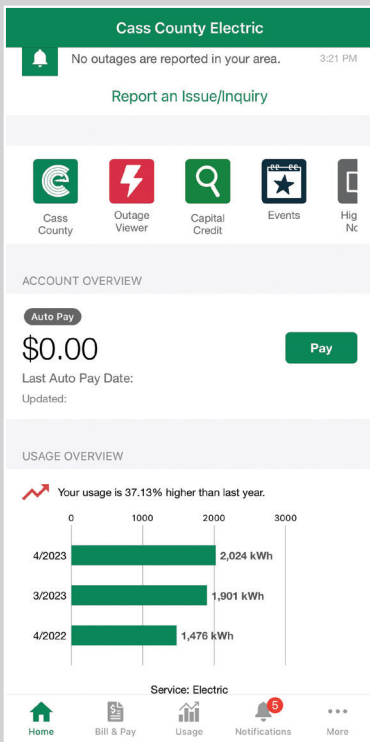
Cass County Electric

No outages are reported in your area. 3:21 PM

Report an Issue/Inquiry

Cass County

Outage Viewer

Capital Credit

Events

Hig No

ACCOUNT OVERVIEW

Auto Pay

$0.00

Pay

Last Auto Pay Date:

Updated:

USAGE OVERVIEW

Your usage is 37.13% higher than last year.

| | 0 | 1000 | 2000 | 3000 |
|---|---|---|---|---|
| 4/2023 | 2,024 kWh | | | |
| 3/2023 | 1,901 kWh | | | |
| 4/2022 | 1,476 kWh | | | |

Service: Electric

Home

Bill & Pay

Usage

5

Notifications

More